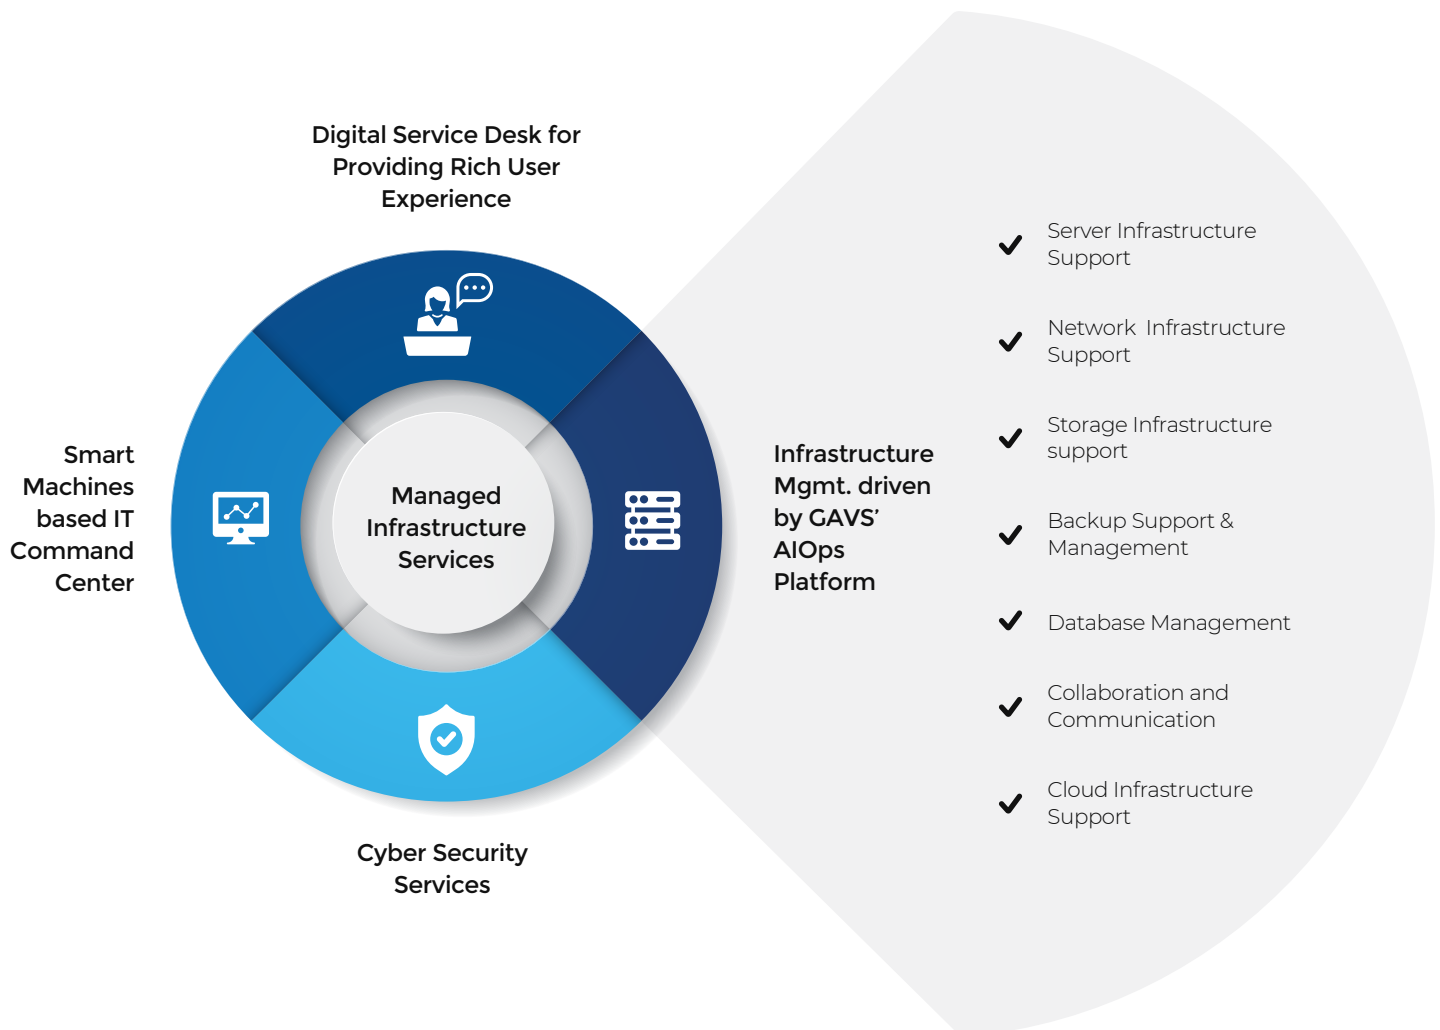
Digital Service Desk for Providing Rich User Experience

Smart Machines based IT Command Center

Managed Infrastructure Services

Infrastructure Mgmt. driven by GAVS' AIOps Platform

Cyber Security Services

Server Infrastructure Support

Network Infrastructure Support

Storage Infrastructure support

Backup Support & Management

Database Management

Collaboration and Communication

Cloud Infrastructure Support